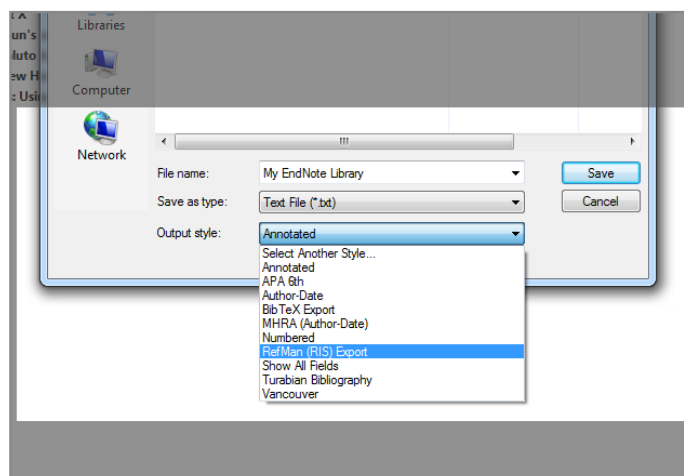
t X
un's
luto
ew H
: Usi

Libraries

Computer

Network

File name: My EndNote Library

Save as type: Text File (*.txt)

Output style: Annotated

Save

Cancel

Select Another Style...
Annotated
APA 6th
Author-Date
BibTeX Export
MHRA (Author-Date)
Numbered
RefMan (RIS) Export
Show All Fields
Turabian Bibliography
Vancouver